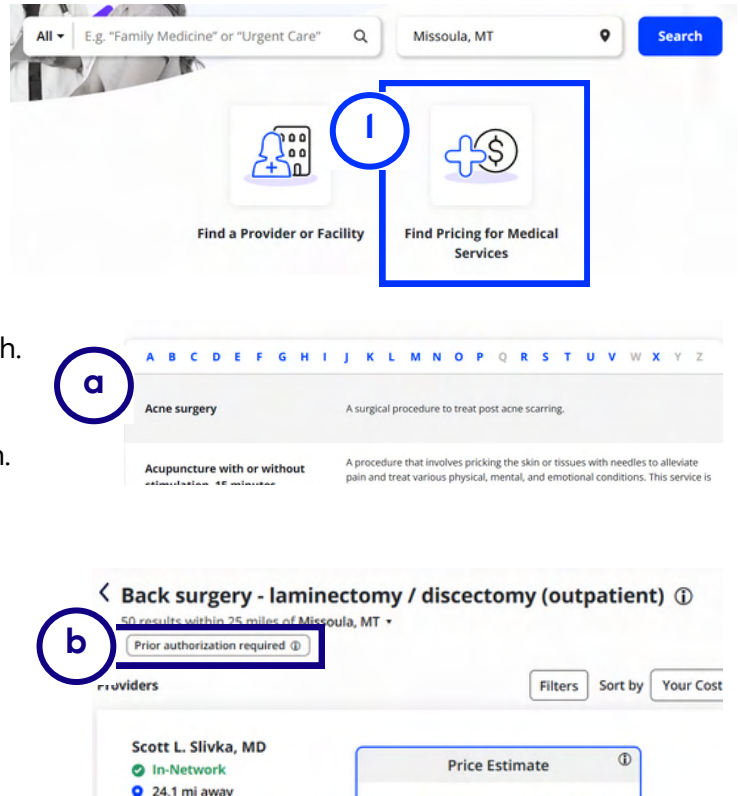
All ▾ E.g. "Family Medicine" or "Urgent Care"

Missoula, MT

Search

1

Find a Provider or Facility

Find Pricing for Medical Services

h.

n.

a

A B C D E F G H I J K L M N O P Q R S T U V W X Y Z

| | |
|---|---|
| Acne surgery | A surgical procedure to treat post acne scarring. |
| Acupuncture with or without stimulation, 15 minutes | A procedure that involves pricking the skin or tissues with needles to alleviate pain and treat various physical, mental, and emotional conditions. This service is |

< Back surgery - laminectomy / discectomy (outpatient) ⓘ

50 results within 25 miles of Missoula, MT ▾

b

Prior authorization required ⓘ

Providers

Filters Sort by Your Cost

Scott L. Slivka, MD

In-Network

24.1 mi away

Price Estimate ⓘ